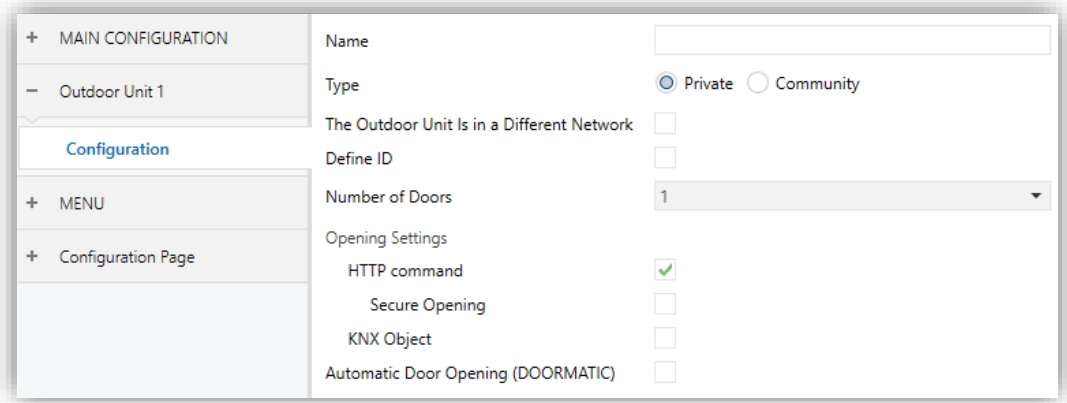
+ MAIN CONFIGURATION

− Outdoor Unit 1

Configuration

+ MENU

+ Configuration Page

Name

Type Private Community

The Outdoor Unit Is in a Different Network

Define ID

Number of Doors 1

Opening Settings

HTTP command ✓

Secure Opening

KNX Object

Automatic Door Opening (DOORMATIC)